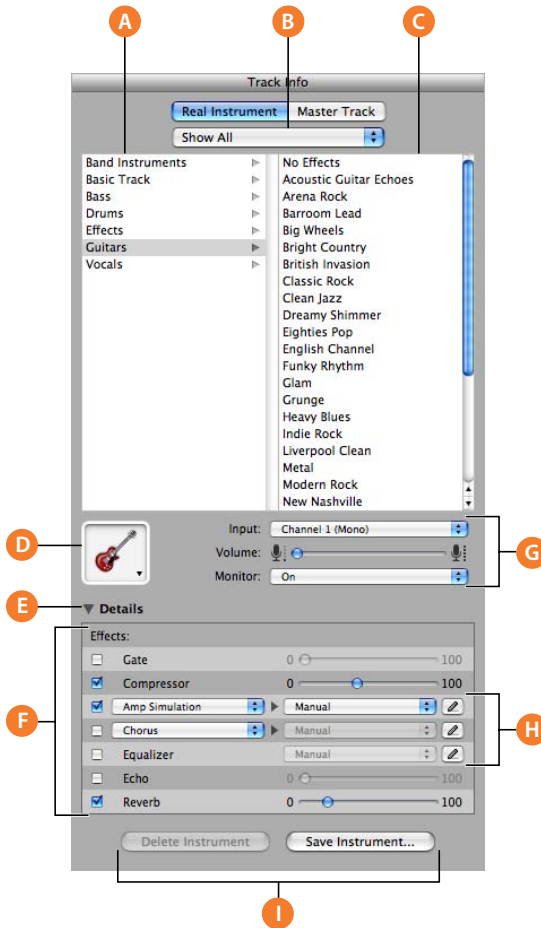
A
B
C

Track Info

Real Instrument | Master Track

Show All

Band Instruments
Basic Track
Bass
Drums
Effects
Guitars
Vocals

No Effects
Acoustic Guitar Echoes
Arena Rock
Barroom Lead
Big Wheels
Bright Country
British Invasion
Classic Rock
Clean Jazz
Dreamy Shimmer
Eighties Pop
English Channel
Funky Rhythm
Glam
Grunge
Heavy Blues
Indie Rock
Liverpool Clean
Metal
Modern Rock
New Nashville

D

Input: Channel 1 (Mono)
Volume:
Monitor: On

G

E
Details

Effects:

F

Gate 0 100
Compressor 0 100
Amp Simulation Manual
Chorus Manual
Equalizer Manual
Echo 0 100
Reverb 0 100

H

Delete Instrument
Save Instrument...

I